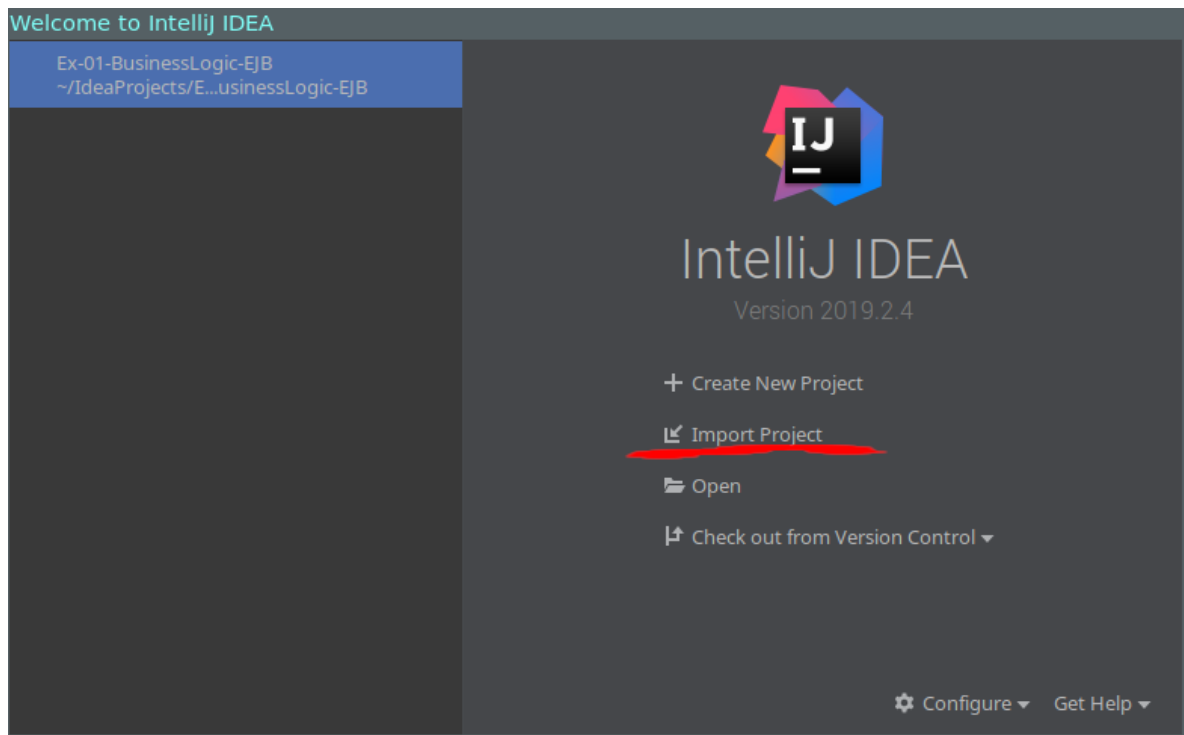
Welcome to IntelliJ IDEA

Ex-01-BusinessLogic-EJB
~/IdeaProjects/E...usinessLogic-EJB

IJ

IntelliJ IDEA
Version 2019.2.4

+ Create New Project
Import Project
Open
Check out from Version Control

Configure
Get Help